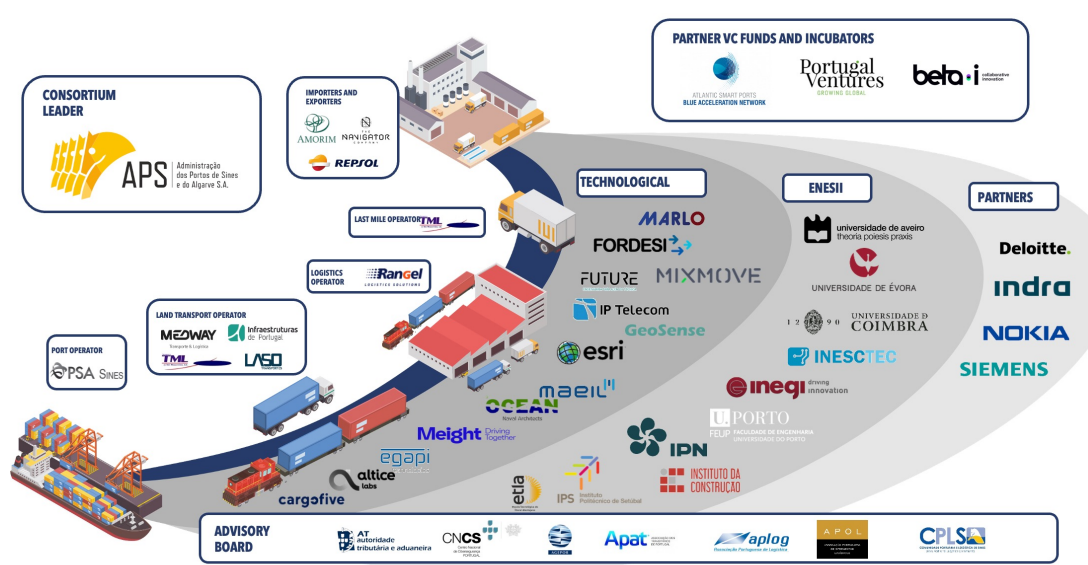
PARTNER VC FUNDS AND INCUBATORS

ATLANTIC SMART PORTS BLUE ACCELERATION NETWORK

Portugal Ventures GROWING GLOBAL

beta-i collaborative innovation

CONSORTIUM LEADER

APS Administração dos Portos de Sines e do Algarve S.A.

IMPORTERS AND EXPORTERS

AMORIM

THE NAVIGATOR COMPANY

REPSOL

TECHNOLOGICAL

ENESII

PARTNERS

MARLO

FORDESI

FUTURE

MIXMOVE

IP Telecom

GeoSense

esri

maeil

OCEAN

Meight Driving Together

egapi

altice labs

cargofive

etia

IPS Instituto Politécnico de Setúbal

IPN

INSTITUTO DA CONSTRUÇÃO

U.PORTO FEUP FACULDADE DE ENGENHARIA UNIVERSIDADE DO PORTO

inegi driving innovation

INESCTEC

UNIVERSIDADE DE COIMBRA

UNIVERSIDADE DE ÉVORA

universidade de aveiro theoria poiesis praxis

Deloitte.

indra

NOKIA

SIEMENS

LAST MILE OPERATOR TML

LOGISTICS OPERATOR Rangel LOGISTICS SOLUTIONS

LAND TRANSPORT OPERATOR

MEDWAY

Infraestruturas de Portugal

TML

LASO

PORT OPERATOR

PSA SINES

ADVISORY BOARD

AT autoridade tributária e aduaneira

CNCS

Apat

aplog Associação Portuguesa de Logística

APOL

CPLS